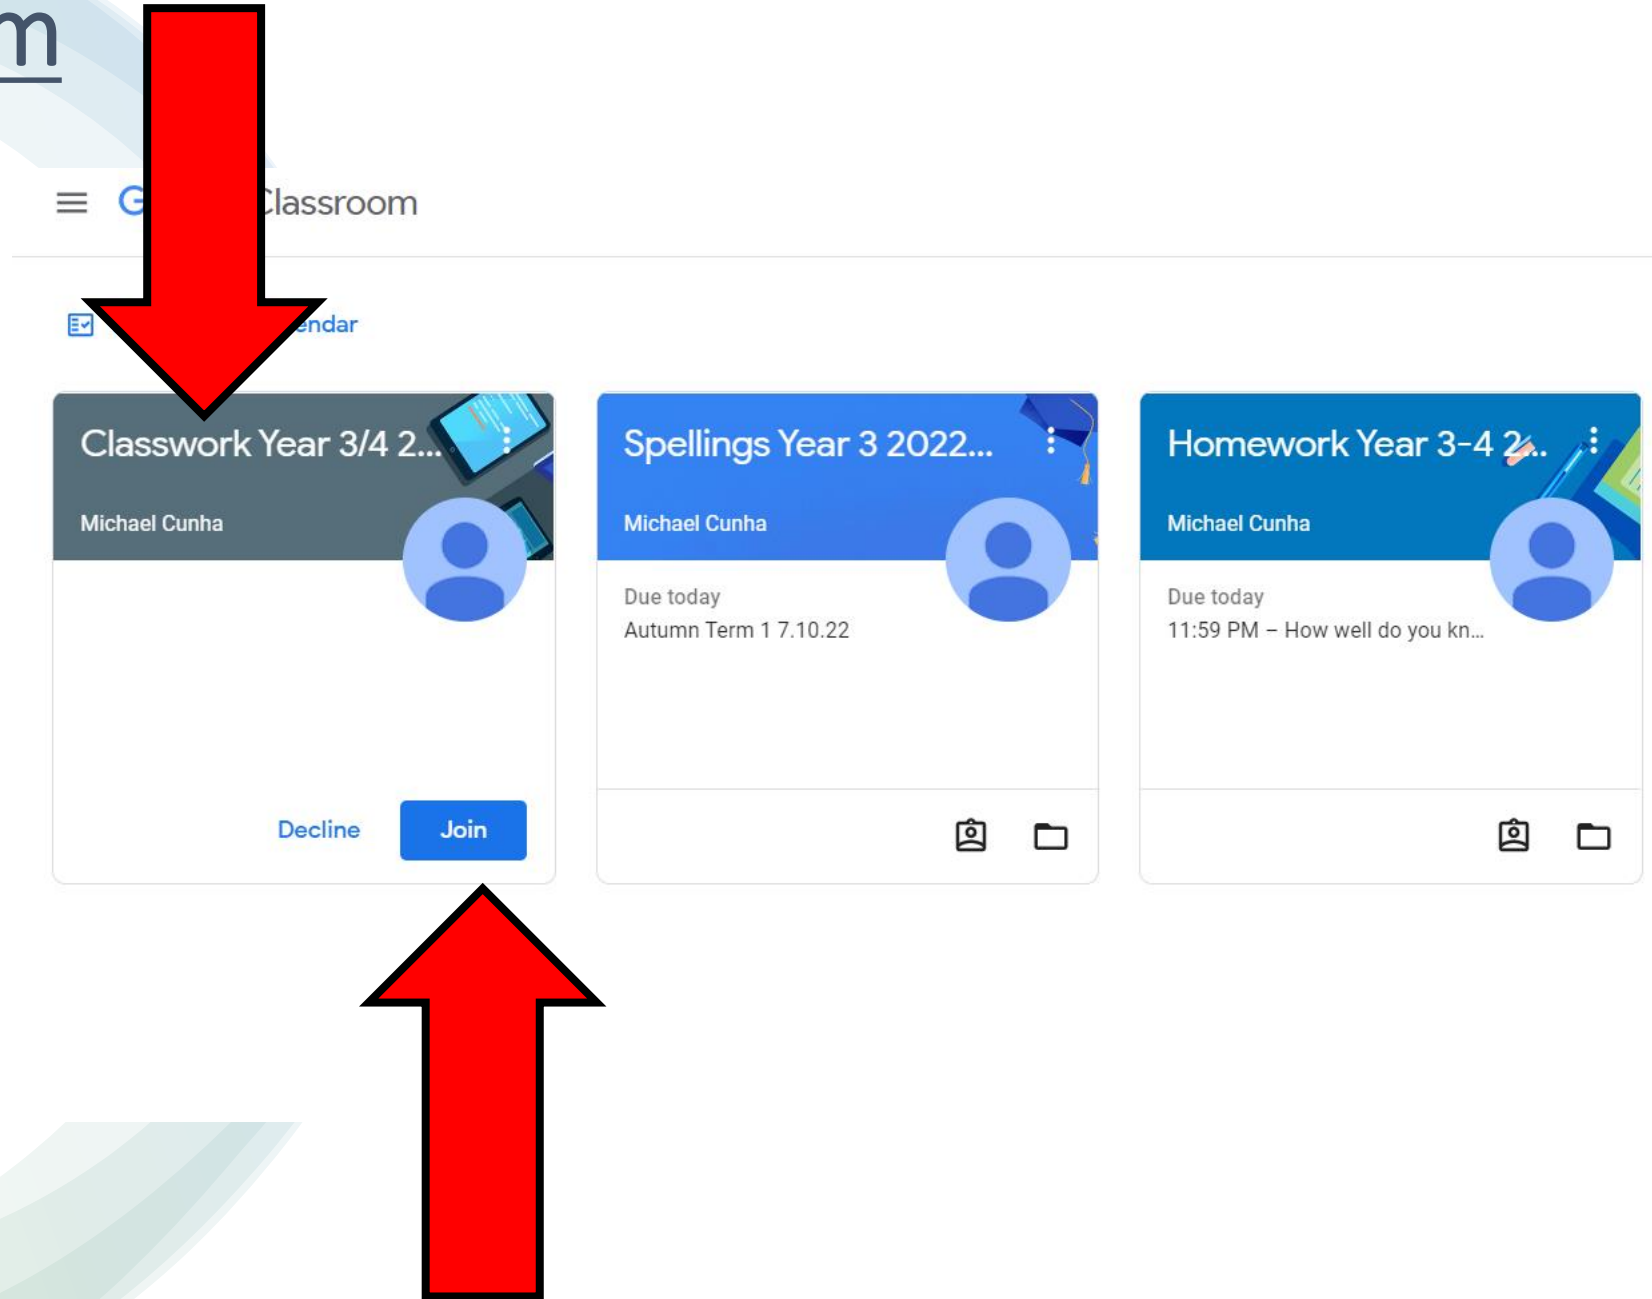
m

G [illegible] Classroom

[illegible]endar

Classwork Year 3/4 2...
Michael Cunha

Decline
Join

Spellings Year 3 2022...
Michael Cunha
Due today
Autumn Term 1 7.10.22

Homework Year 3-4 2...
Michael Cunha
Due today
11:59 PM – How well do you kn...